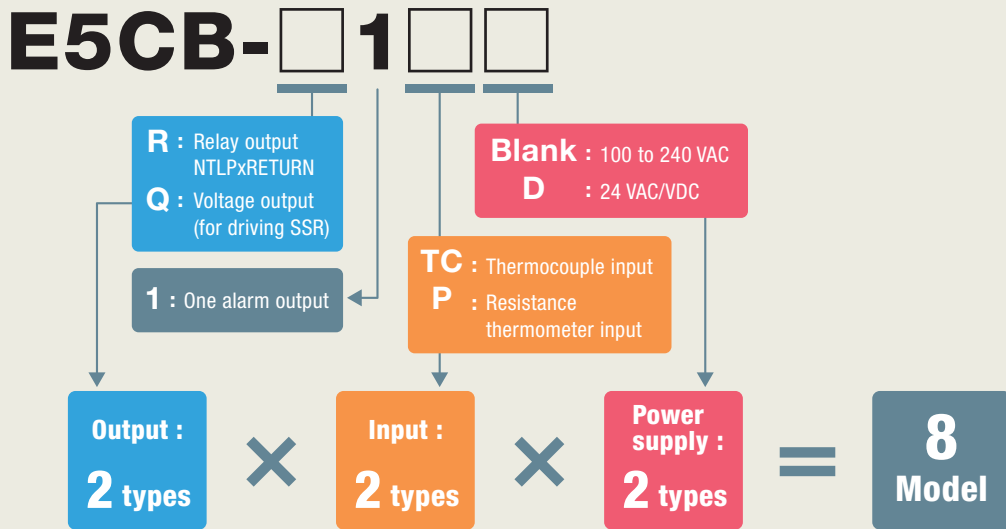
E5CB-□1□□

R : Relay output NTLPxRETURN
Q : Voltage output (for driving SSR)

1 : One alarm output

Blank : 100 to 240 VAC
D : 24 VAC/VDC

TC : Thermocouple input
P : Resistance thermometer input

Output : 2 types × Input : 2 types × Power supply : 2 types = 8 Model